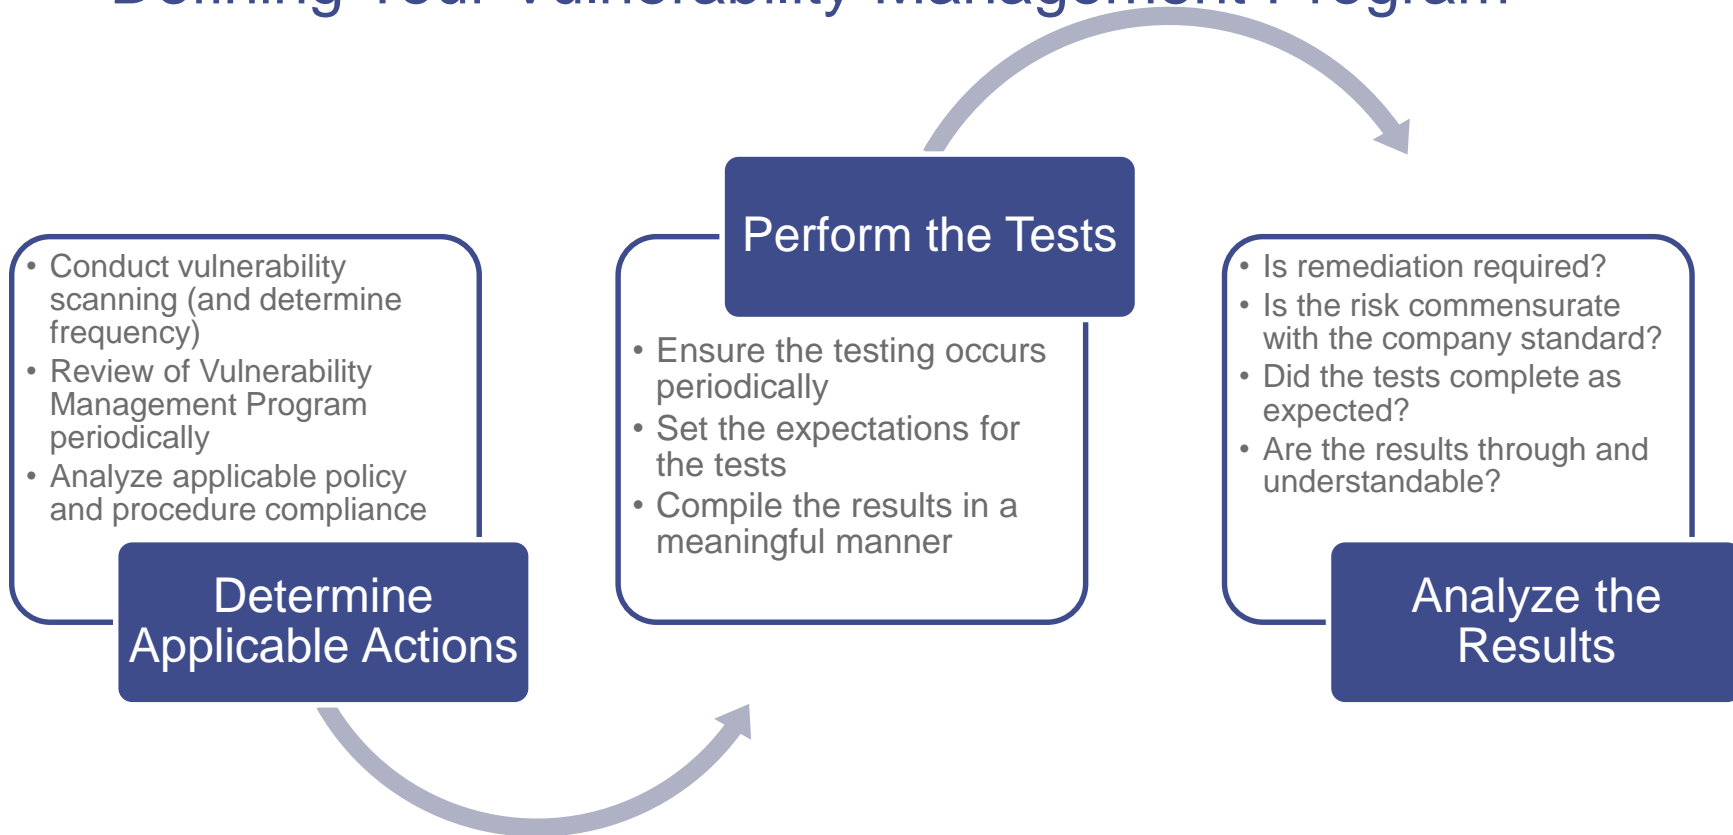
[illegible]

- Conduct vulnerability scanning (and determine frequency)
- Review of Vulnerability Management Program periodically
- Analyze applicable policy and procedure compliance

Determine Applicable Actions

Perform the Tests

- Ensure the testing occurs periodically
- Set the expectations for the tests
- Compile the results in a meaningful manner

- Is remediation required?
- Is the risk commensurate with the company standard?
- Did the tests complete as expected?
- Are the results through and understandable?

Analyze the Results